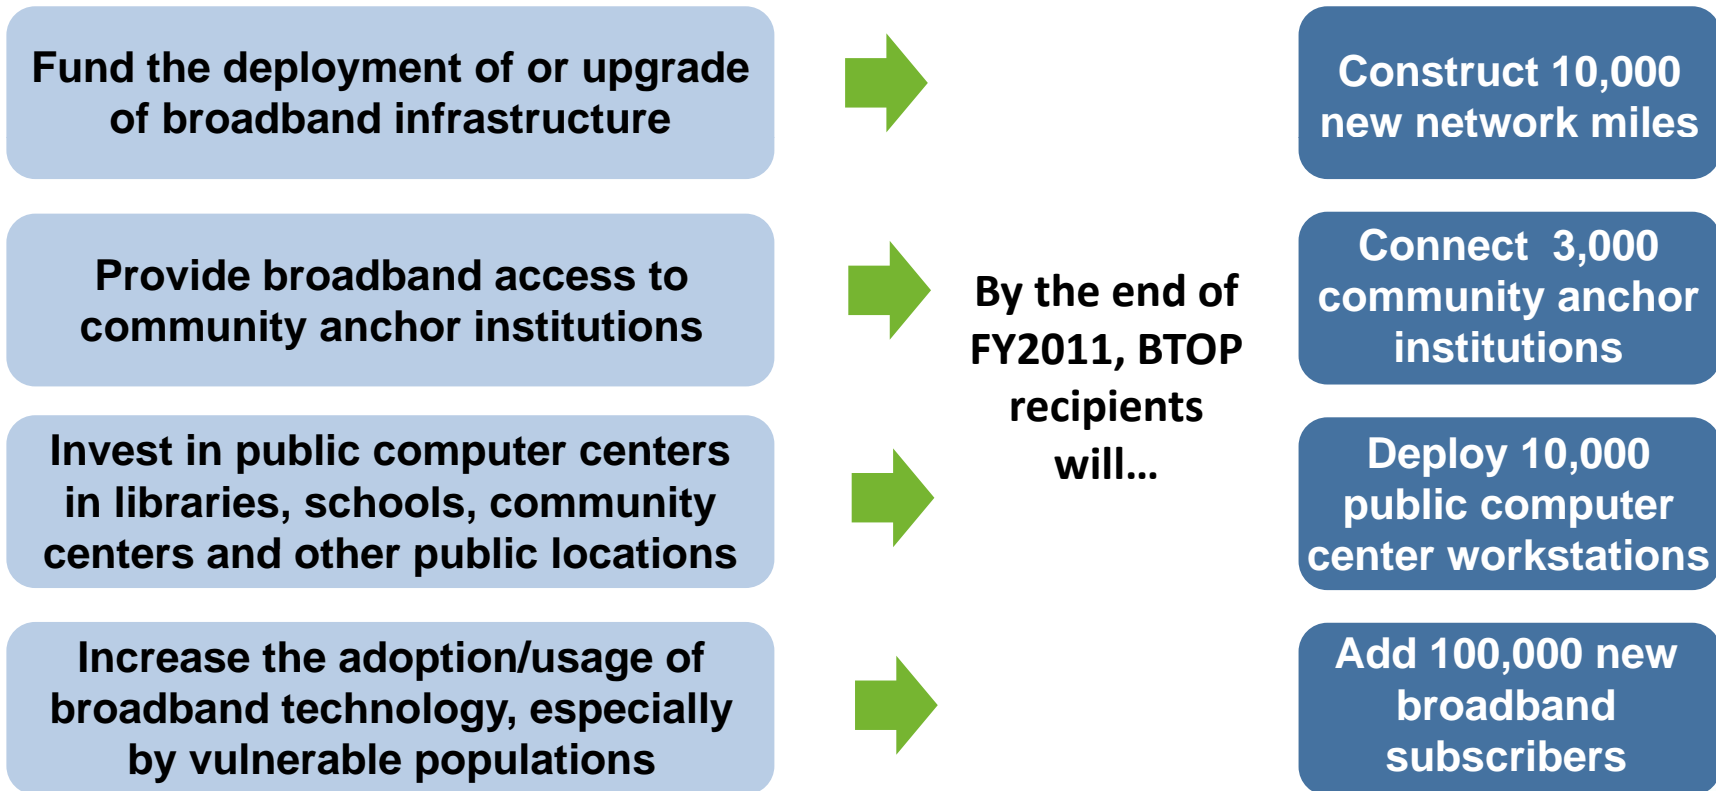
Fund the deployment of or upgrade of broadband infrastructure

Provide broadband access to community anchor institutions

Invest in public computer centers in libraries, schools, community centers and other public locations

Increase the adoption/usage of broadband technology, especially by vulnerable populations

By the end of FY2011, BTOP recipients will…

Construct 10,000 new network miles

Connect 3,000 community anchor institutions

Deploy 10,000 public computer center workstations

Add 100,000 new broadband subscribers